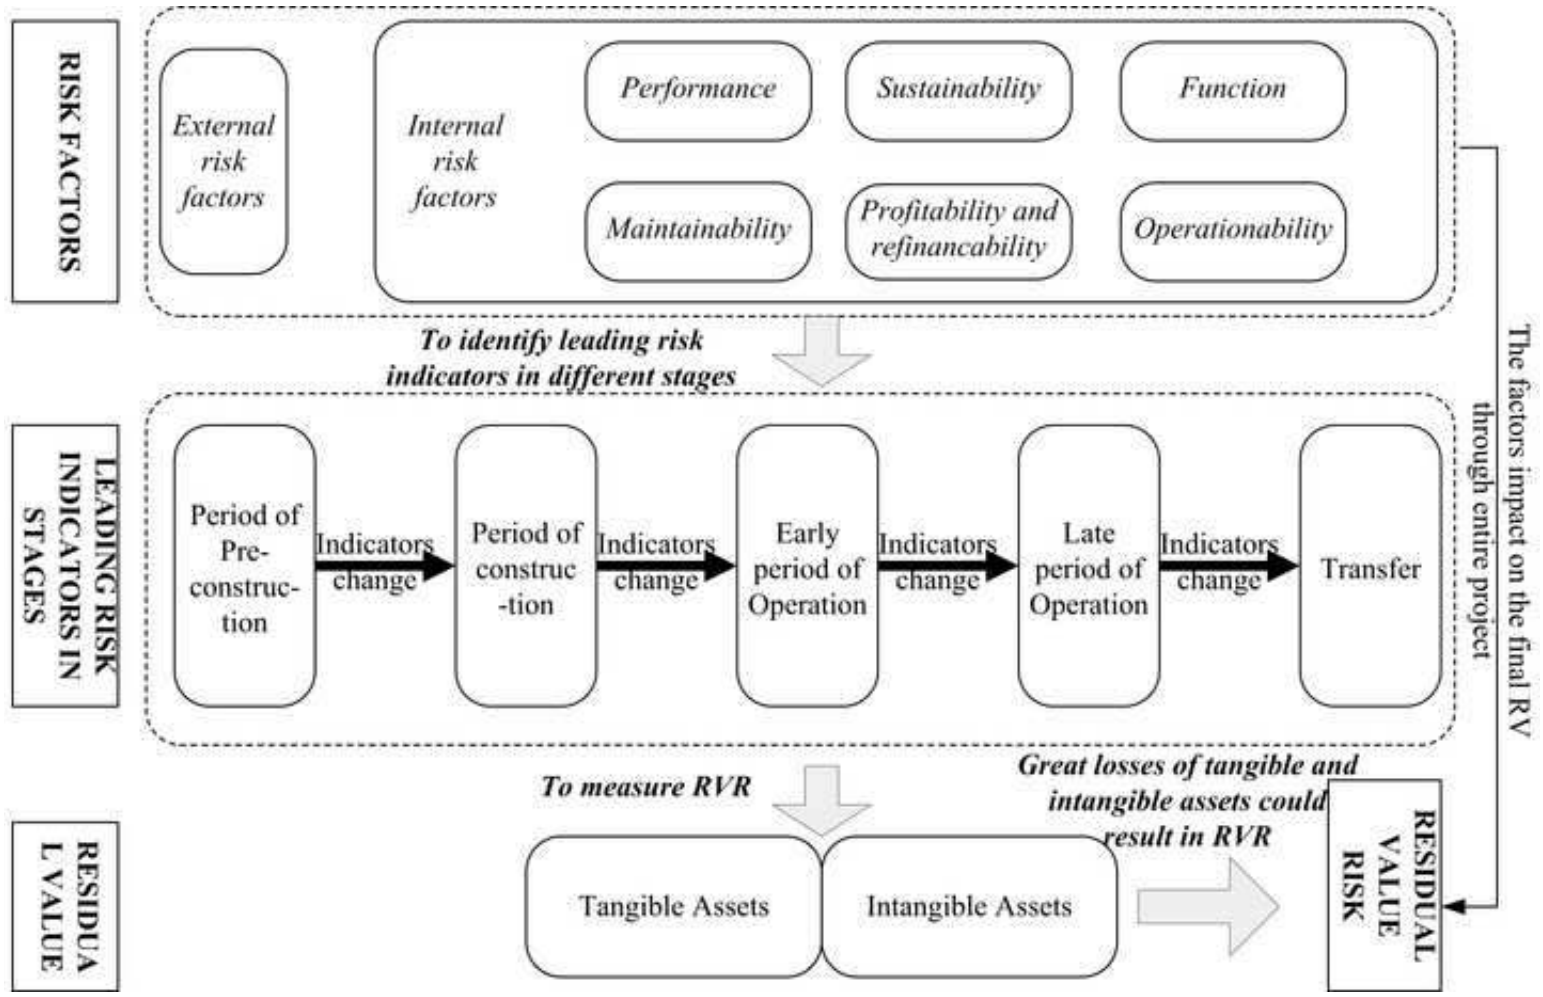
RISK FACTORS

External risk factors

Internal risk factors

Performance

Sustainability

Function

Maintainability

Profitability and refinancability

Operationability

To identify leading risk indicators in different stages

LEADING RISK INDICATORS IN STAGES

Period of Pre-construction

Indicators change

Period of construction

Indicators change

Early period of Operation

Indicators change

Late period of Operation

Indicators change

Transfer

The factors impact on the final RV through entire project

To measure RVR

Great losses of tangible and intangible assets could result in RVR

RESIDUAL VALUE

Tangible Assets

Intangible Assets

RESIDUAL VALUE RISK